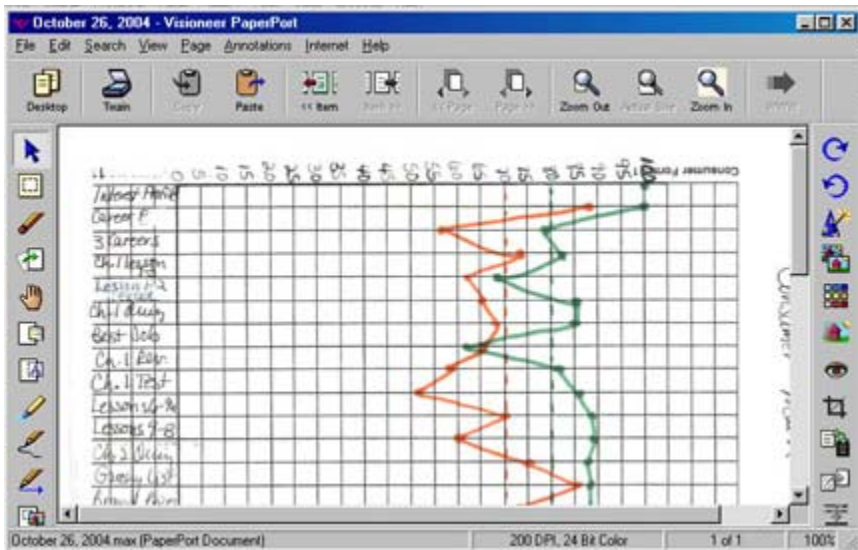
October 26, 2004 - Visioneer PaperPort

File Edit Search View Page Annotations Internet Help

Desktop Twain Copy Paste << Item Item >> << Page Page >> Zoom Out Actual Size Zoom In

Consumer Form

Interest Profile
Career E
3 Careers
Ch. 1 Lesson
Lesson 1-2
Ch. 1 Quiz
Best Job
Ch. 1 Rev.
Ch. 1 Test
Lessons 6-7
Lessons 7-8
Ch. 2 Quiz
Grocery List
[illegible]

October 26, 2004.max (PaperPort Document)
200 DPI, 24 Bit Color
1 of 1
100%